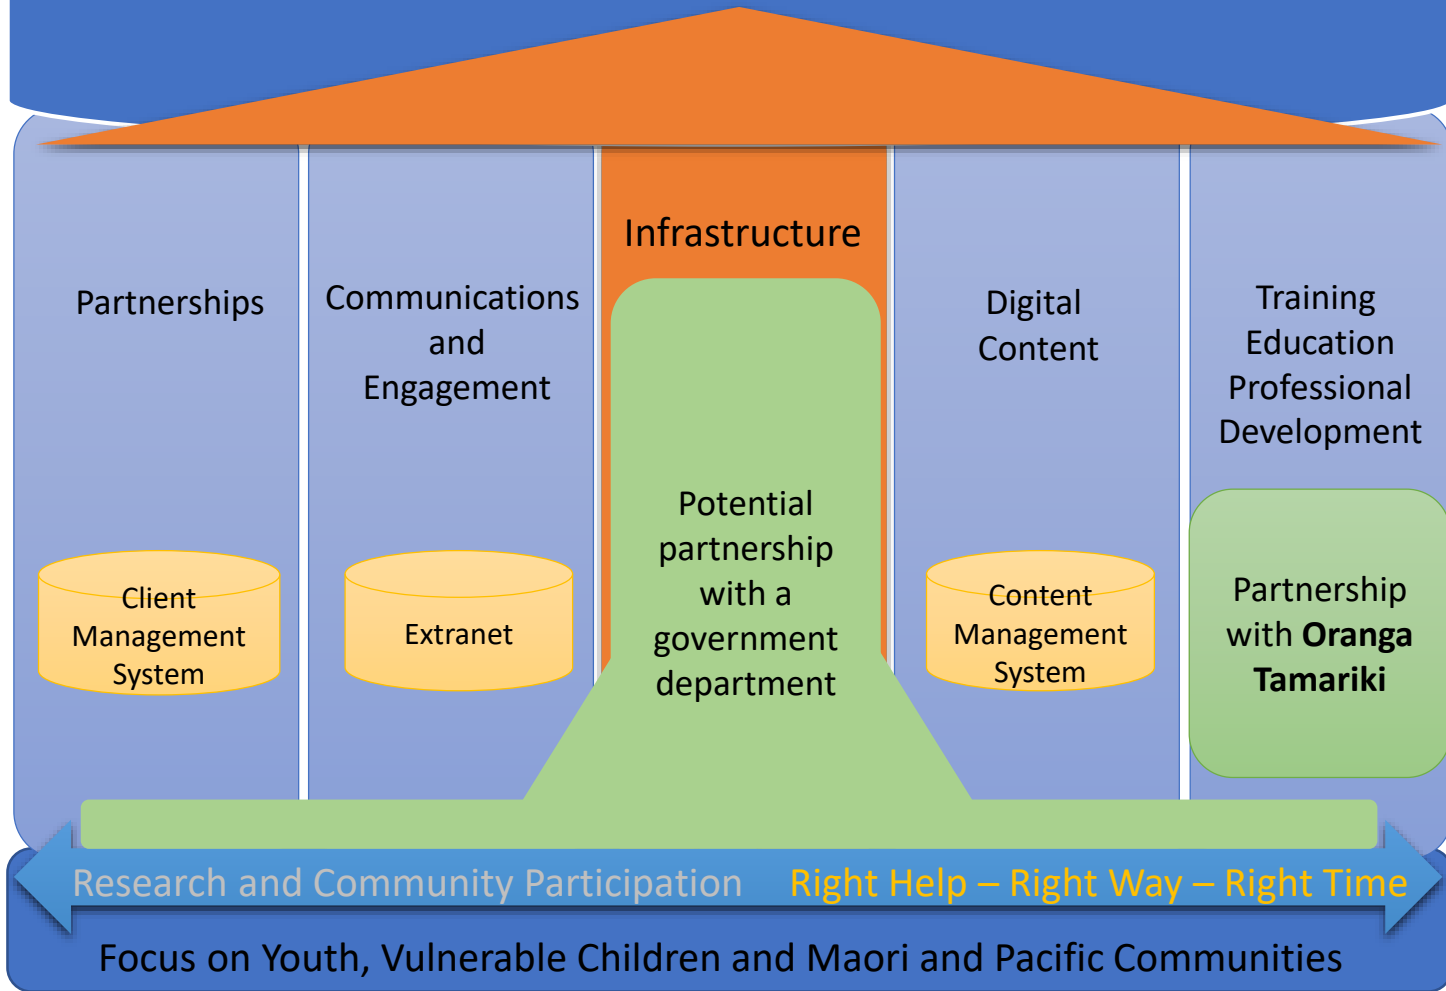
Infrastructure

Partnerships

Communications and Engagement

Digital Content

Training Education Professional Development

Potential partnership with a government department

Client Management System

Extranet

Content Management System

Partnership with **Oranga Tamariki**

Research and Community Participation Right Help – Right Way – Right Time

Focus on Youth, Vulnerable Children and Maori and Pacific Communities